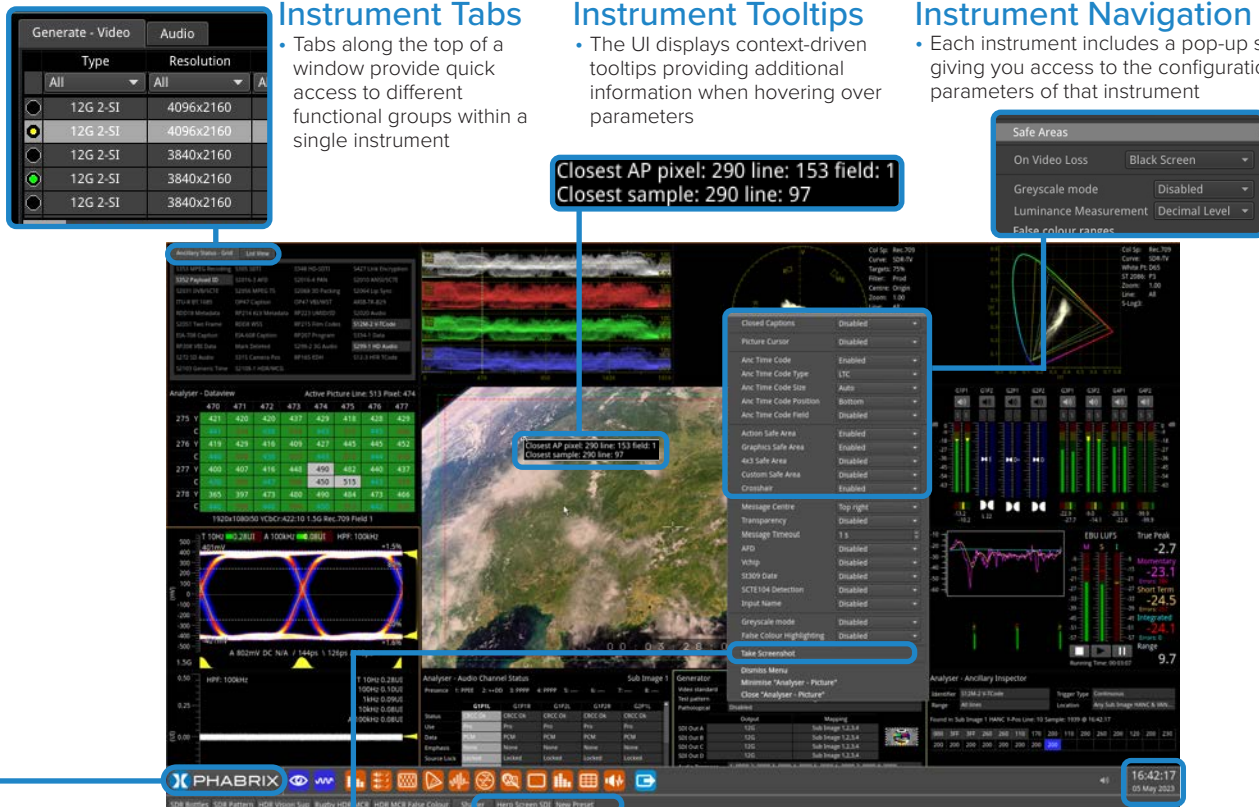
Generate - Video | Audio

| Type | Resolution |
|---|---|
| All | All |
| 12G 2-SI | 4096x2160 |
| 12G 2-SI | 4096x2160 |
| 12G 2-SI | 3840x2160 |
| 12G 2-SI | 3840x2160 |
| 12G 2-SI | 3840x2160 |

Instrument Tabs
• Tabs along the top of a window provide quick access to different functional groups within a single instrument

Instrument Tooltips
• The UI displays context-driven tooltips providing additional information when hovering over parameters

Instrument Navigation
• Each instrument includes a pop-up s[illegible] giving you access to the configuratio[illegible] parameters of that instrument

Closest AP pixel: 290 line: 153 field: 1
Closest sample: 290 line: 97

Safe Areas
On Video Loss Black Screen
Greyscale mode Disabled
Luminance Measurement Decimal Level
False colour ranges

Closed Captions Disabled
Picture Cursor Disabled
Anc Time Code Enabled
Anc Time Code Type LTC
Anc Time Code Size Auto
Anc Time Code Position Bottom
Anc Time Code Field Disabled
Action Safe Area Enabled
Graphics Safe Area Enabled
4x3 Safe Area Disabled
Custom Safe Area Enabled
Crosshair Enabled
Message Centre Top right
Transparency Disabled
Message Timeout 1 s
AFD Disabled
Vchip Disabled
ST309 Date Disabled
SCTE104 Detection Disabled
Input Name Disabled
Greyscale mode Disabled
False Colour Highlighting Disabled
Take Screenshot
Dismiss Menu
Minimise "Analyser - Picture"
Close "Analyser - Picture"

Analyser - Dataview
1920x1080i50 YCbCr:422:10 1.5G Rec.709 Field 1

EBU LUFS
True Peak -2.7
Momentary -23.1
Short Term -24.5
Integrated -24.1
Range 9.7

Analyser - Audio Channel Status
Generator
Analyser - Ancillary Inspector

PHABRIX

16:42:17
05 May 2023